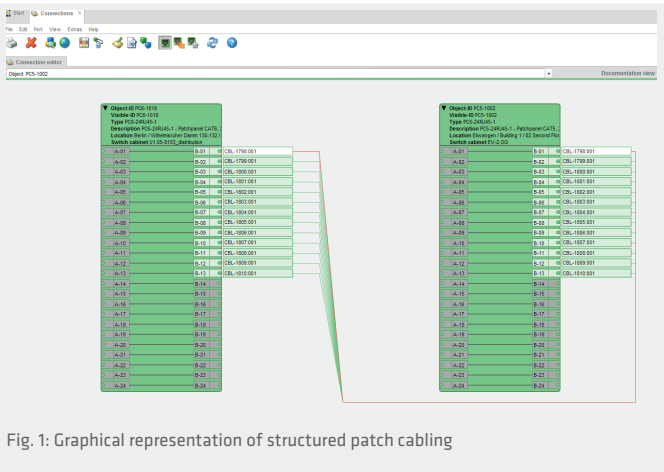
Start | Connections ×

File Edit Port View Extras Help

Connection editor

Object: PC5-1002

Documentation view

▼ Object-ID PC0-1010
Visible-ID PC0-1010
Type PC0-24RJ45-1
Description PC0-24RJ45-1 - Patchpanel CAT5, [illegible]
Location Berlin / Wilhelmsruher Damm 133-132 / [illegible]
Switch cabinet 01.05-0103_distribution

| | | |
|---|---|---|
| A-01 | B-01 | CBL-1798:001 |
| A-02 | B-02 | CBL-1799:001 |
| A-03 | B-03 | CBL-1800:001 |
| A-04 | B-04 | CBL-1801:001 |
| A-05 | B-05 | CBL-1802:001 |
| A-06 | B-06 | CBL-1803:001 |
| A-07 | B-07 | CBL-1804:001 |
| A-08 | B-08 | CBL-1805:001 |
| A-09 | B-09 | CBL-1806:001 |
| A-10 | B-10 | CBL-1807:001 |
| A-11 | B-11 | CBL-1808:001 |
| A-12 | B-12 | CBL-1809:001 |
| A-13 | B-13 | CBL-1810:001 |
| A-14 | B-14 | |
| A-15 | B-15 | |
| A-16 | B-16 | |
| A-17 | B-17 | |
| A-18 | B-18 | |
| A-19 | B-19 | |
| A-20 | B-20 | |
| A-21 | B-21 | |
| A-22 | B-22 | |
| A-23 | B-23 | |
| A-24 | B-24 | |

▼ Object-ID PC5-1002
Visible-ID PC5-1002
Type PC5-24RJ45-1
Description PC5-24RJ45-1 - Patchpanel CAT5, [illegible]
Location Ellwangen / Building 1 / 02 Second Flo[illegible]
Switch cabinet EV-2.OG

| | | |
|---|---|---|
| A-01 | B-01 | CBL-1798:001 |
| A-02 | B-02 | CBL-1799:001 |
| A-03 | B-03 | CBL-1800:001 |
| A-04 | B-04 | CBL-1801:001 |
| A-05 | B-05 | CBL-1802:001 |
| A-06 | B-06 | CBL-1803:001 |
| A-07 | B-07 | CBL-1804:001 |
| A-08 | B-08 | CBL-1805:001 |
| A-09 | B-09 | CBL-1806:001 |
| A-10 | B-10 | CBL-1807:001 |
| A-11 | B-11 | CBL-1808:001 |
| A-12 | B-12 | CBL-1809:001 |
| A-13 | B-13 | CBL-1810:001 |
| A-14 | B-14 | |
| A-15 | B-15 | |
| A-16 | B-16 | |
| A-17 | B-17 | |
| A-18 | B-18 | |
| A-19 | B-19 | |
| A-20 | B-20 | |
| A-21 | B-21 | |
| A-22 | B-22 | |
| A-23 | B-23 | |
| A-24 | B-24 | |

Fig. 1: Graphical representation of structured patch cabling